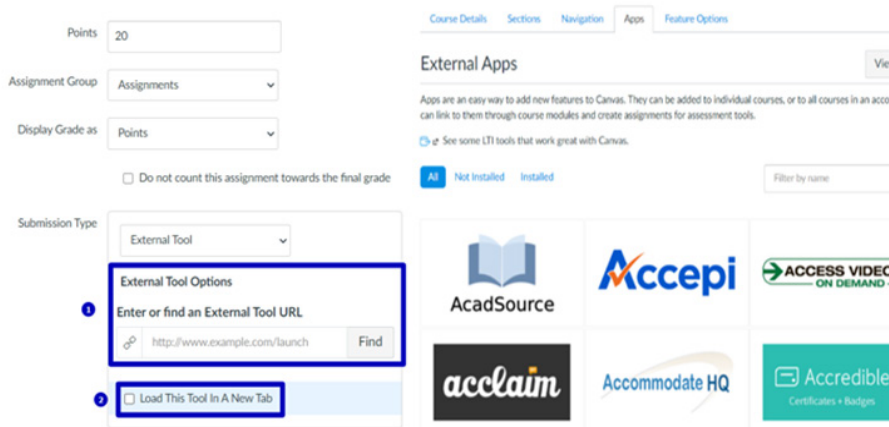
Points 20

Assignment Group Assignments

Display Grade as Points

Do not count this assignment towards the final grade

Submission Type External Tool

External Tool Options

1 Enter or find an External Tool URL

http://www.example.com/launch Find

2 Load This Tool In A New Tab

Course Details Sections Navigation Apps Feature Options

External Apps

Vie

Apps are an easy way to add new features to Canvas. They can be added to individual courses, or to all courses in an acco can link to them through course modules and create assignments for assessment tools.

See some LTI tools that work great with Canvas.

All Not Installed Installed

Filter by name

AcadSource

Accepi

ACCESS VIDEO ON DEMAND

acclaim

Accommodate HQ

Accredible Certificates + Badges